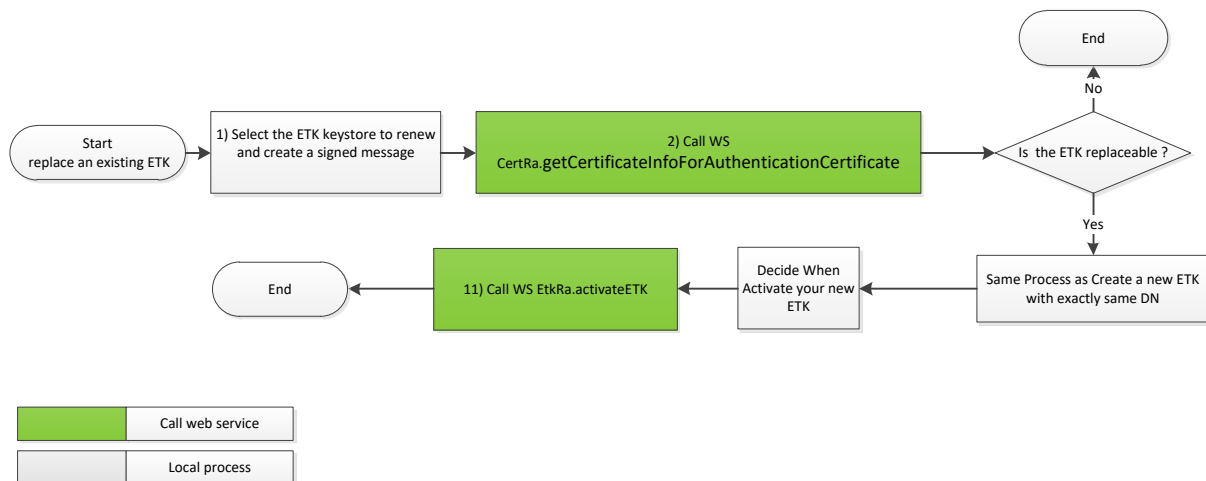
Start
replace an existing ETK

1) Select the ETK keystore to renew and create a signed message

2) Call WS
CertRa.getCertificateInfoForAuthenticationCertificate

Is the ETK replaceable ?

No

End

Yes

Same Process as Create a new ETK with exactly same DN

Decide When Activate your new ETK

11) Call WS EtkRa.activateETK

End

Call web service

Local process